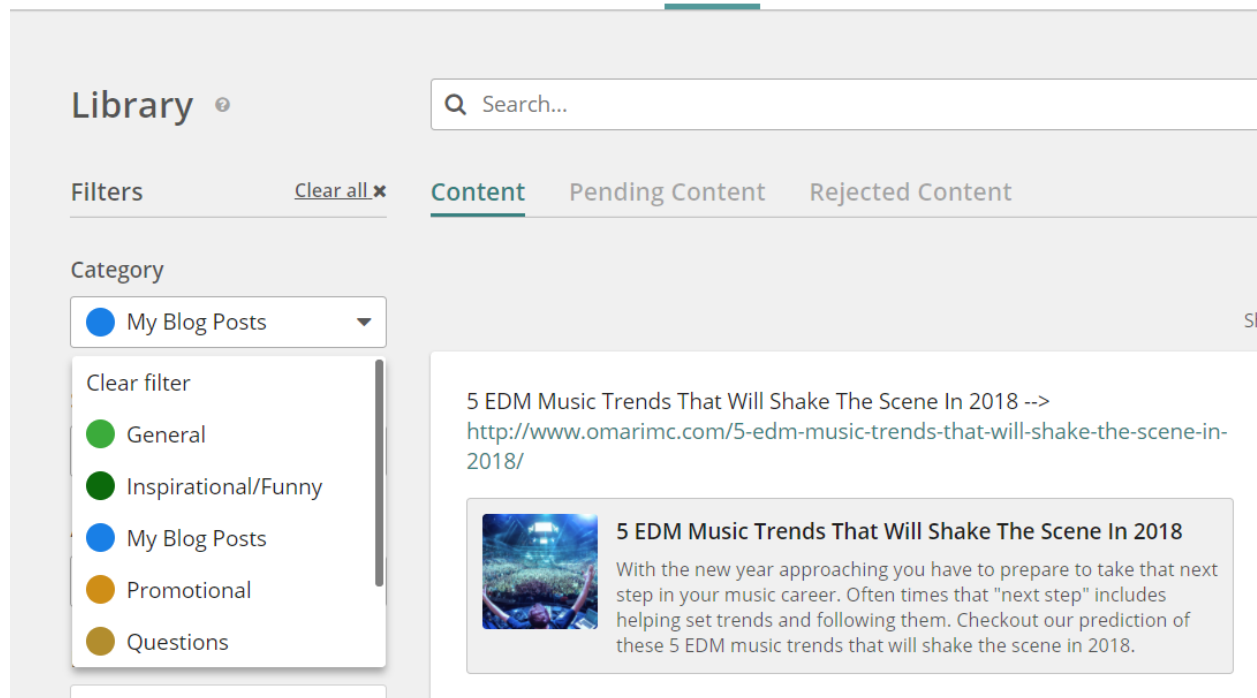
Library

Search...

Filters Clear all ✖

Content Pending Content Rejected Content

Category

My Blog Posts

Clear filter
General
Inspirational/Funny
My Blog Posts
Promotional
Questions

Sl

5 EDM Music Trends That Will Shake The Scene In 2018 --> http://www.omarimc.com/5-edm-music-trends-that-will-shake-the-scene-in-2018/

5 EDM Music Trends That Will Shake The Scene In 2018

With the new year approaching you have to prepare to take that next step in your music career. Often times that "next step" includes helping set trends and following them. Checkout our prediction of these 5 EDM music trends that will shake the scene in 2018.